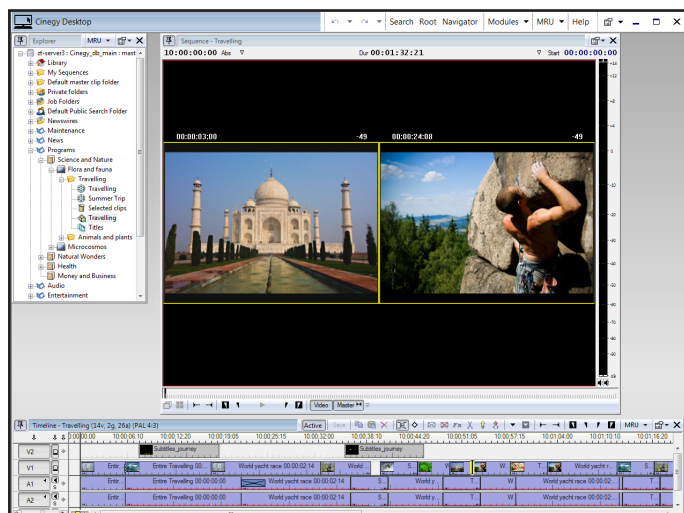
Cinegy Desktop

Search Root Navigator Modules MRU Help

Explorer MRU

zt-server3 : Cinegy_db_main : mast
Library
My Sequences
Default master clip folder
Private folders
Job Folders
Default Public Search Folder
Newswires
Maintenance
News
Programs
Science and Nature
Flora and fauna
Travelling
Travelling
Summer Trip
Selected clips
Travelling
Titles
Animals and plants
Microcosmos
Natural Wonders
Health
Money and Business
Audio
Entertainment

Sequence - Travelling
10:00:00:00 Abs Dur 00:01:32:21 Start 00:00:00:00

00:00:03:00 -49
00:00:24:08 -49

Video Master

Timeline - Travelling (14v, 2g, 26a) [PAL 4:3]
Active Save MRU

00:00 10:00:06:10 10:00:12:20 10:00:19:05 10:00:25:15 10:00:32:00 10:00:38:10 10:00:44:20 10:00:51:05 10:00:57:15 10:01:04:00 10:01:10:10 10:01:16:20

V2 Subtitles_journey Subtitles_journey
V1 Entr... Entire Travelling 00... World yacht race 00:00:02:14 World S... W T... World yacht r... S...
A1 Entr... Entire Travelling 00:00:00:00 World yacht race 00:00:02:14 S... World y... W World yacht race 00:00:02:... T
A2 Entr... Entire Travelling 00:00:00:00 World yacht race 00:00:02:14 S... World y... W World yacht race 00:00:02:... T